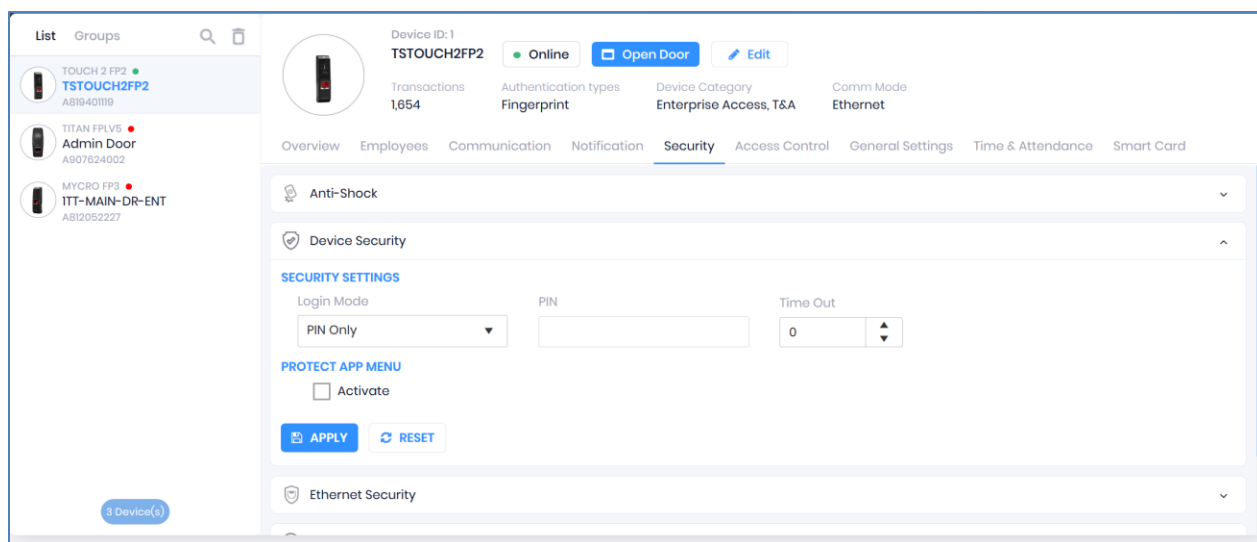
List Groups

TOUCH 2 FP2
TSTOUCH2FP2
A81940119

TITAN FPLV5
Admin Door
A907624002

MYCRO FP3
1TT-MAIN-DR-ENT
A812052227

3 Device(s)

Device ID: 1
TSTOUCH2FP2
Online
Open Door
Edit

Transactions
1,654

Authentication types
Fingerprint

Device Category
Enterprise Access, T&A

Comm Mode
Ethernet

Overview Employees Communication Notification Security Access Control General Settings Time & Attendance Smart Card

Anti-Shock

Device Security

SECURITY SETTINGS

Login Mode
PIN Only

PIN

Time Out
0

PROTECT APP MENU
Activate

APPLY
RESET

Ethernet Security